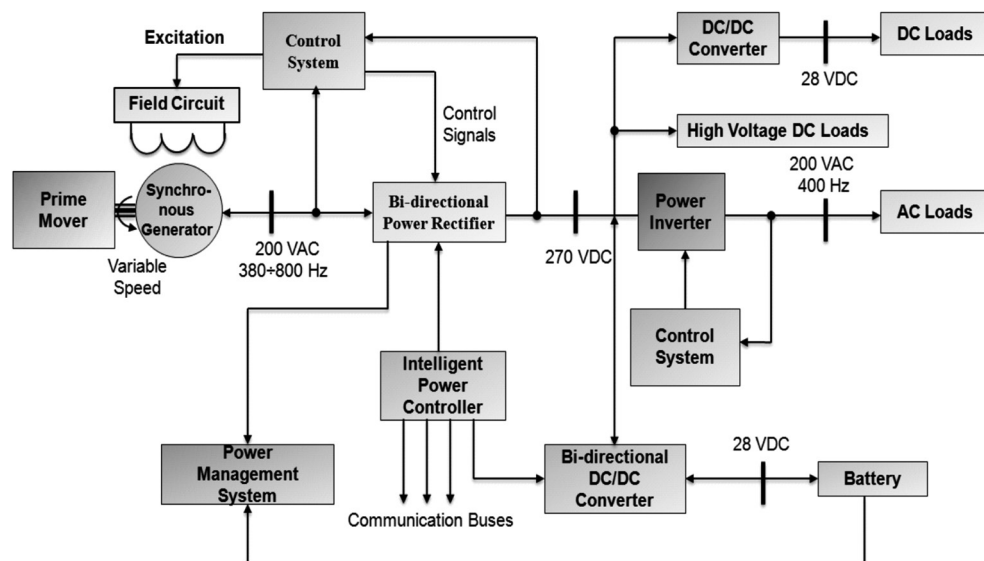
Excitation

Control System

Field Circuit

Control Signals

DC/DC Converter

DC Loads

28 VDC

High Voltage DC Loads

Prime Mover

Synchro-nous Generator

Variable Speed

200 VAC
380÷800 Hz

Bi-directional Power Rectifier

270 VDC

Power Inverter

200 VAC
400 Hz

AC Loads

Control System

Intelligent Power Controller

Power Management System

Communication Buses

Bi-directional DC/DC Converter

28 VDC

Battery